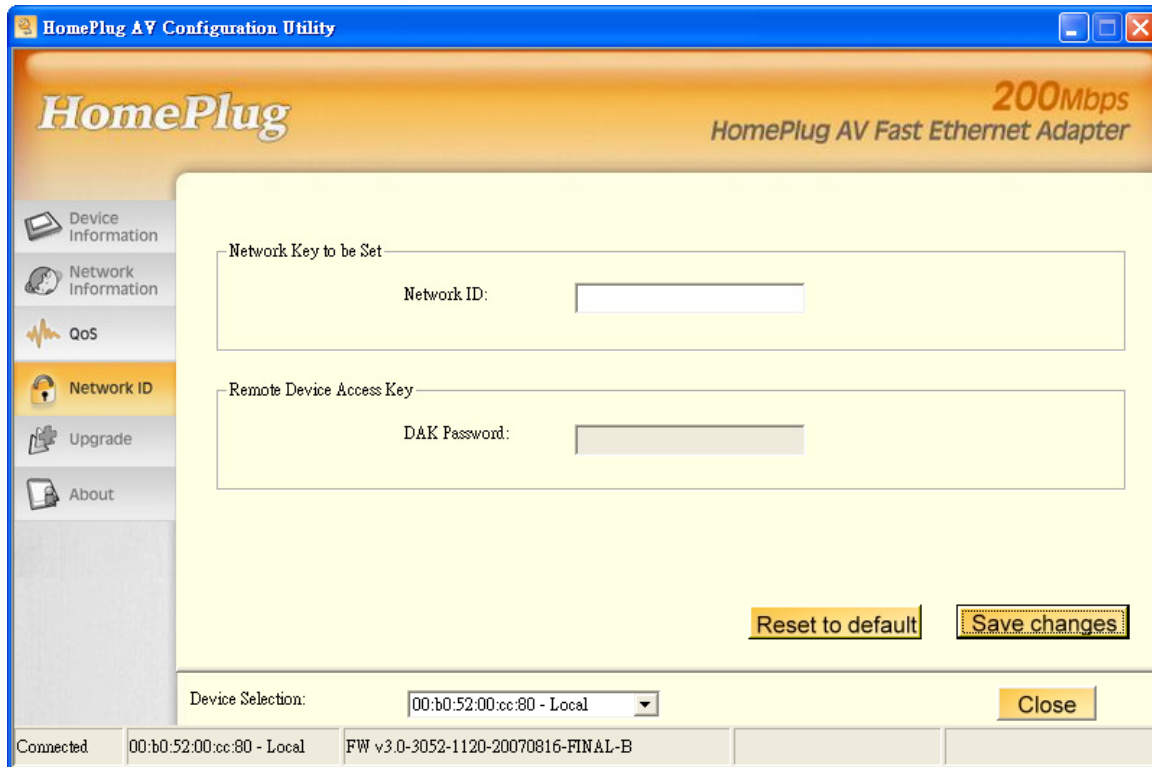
HomePlug AV Configuration Utility

HomePlug

200Mbps
HomePlug AV Fast Ethernet Adapter

Device Information
Network Information
QoS
Network ID
Upgrade
About

Network Key to be Set
Network ID:

Remote Device Access Key
DAK Password:

Reset to default
Save changes

Device Selection:
00:b0:52:00:cc:80 - Local
Close

Connected
00:b0:52:00:cc:80 - Local
FW v3.0-3052-1120-20070816-FINAL-B